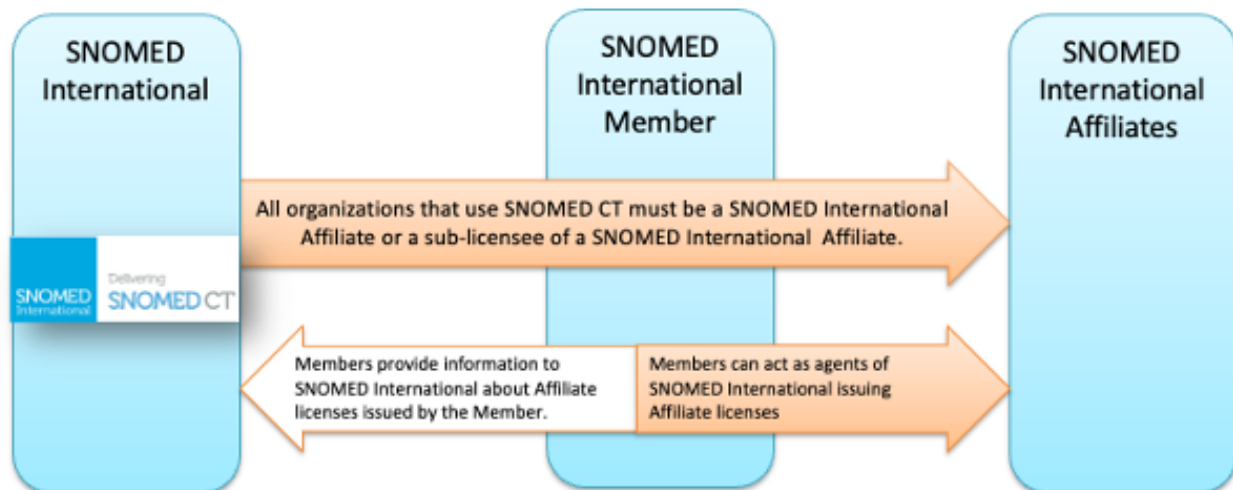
SNOMED International

SNOMED International Member

SNOMED International Affiliates

All organizations that use SNOMED CT must be a SNOMED International Affiliate or a sub-licensee of a SNOMED International Affiliate.

SNOMED International

Delivering SNOMED CT

Members provide information to SNOMED International about Affiliate licenses issued by the Member.

Members can act as agents of SNOMED International issuing Affiliate licenses